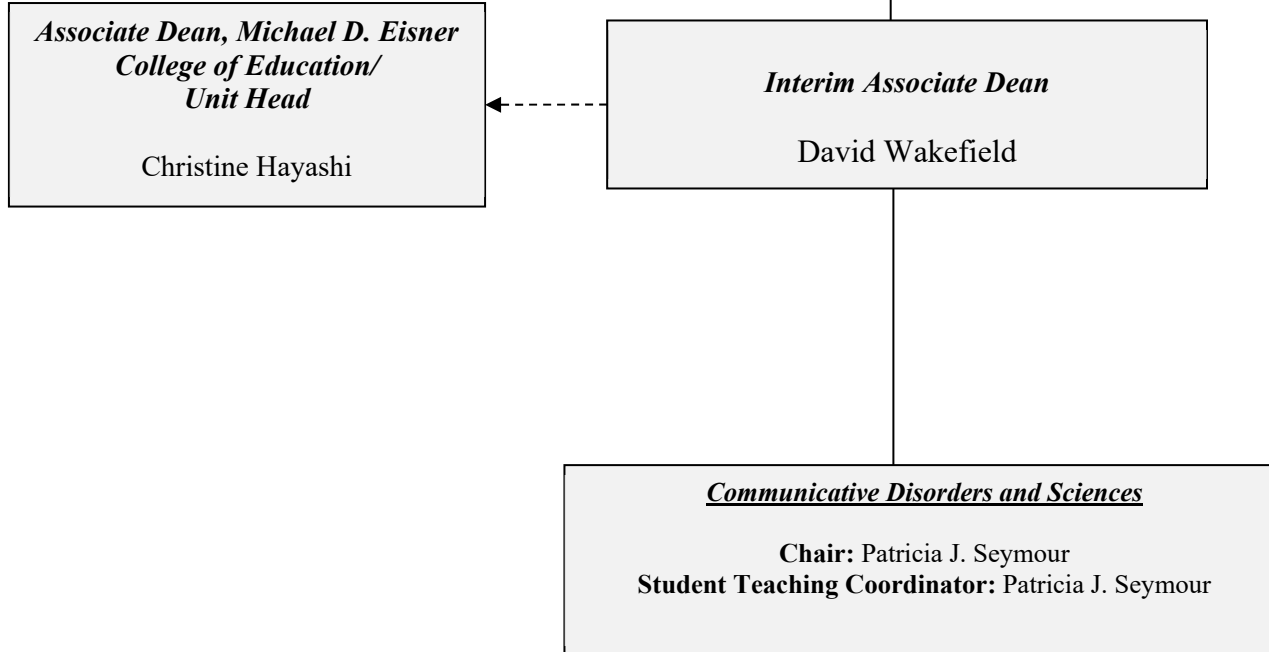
Associate Dean, Michael D. Eisner College of Education/ Unit Head

Christine Hayashi

Interim Associate Dean

David Wakefield

Communicative Disorders and Sciences

Chair: Patricia J. Seymour
Student Teaching Coordinator: Patricia J. Seymour